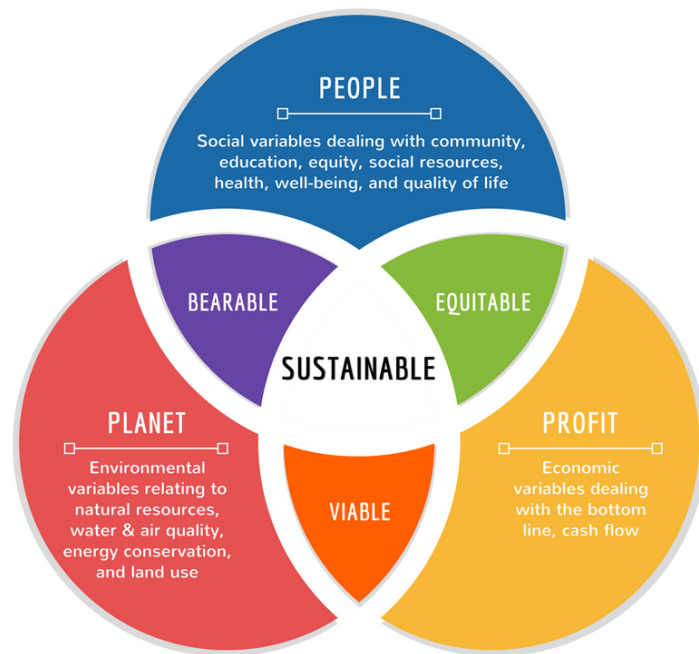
PEOPLE

Social variables dealing with community, education, equity, social resources, health, well-being, and quality of life

BEARABLE

EQUITABLE

SUSTAINABLE

PLANET

Environmental variables relating to natural resources, water & air quality, energy conservation, and land use

VIABLE

PROFIT

Economic variables dealing with the bottom line, cash flow